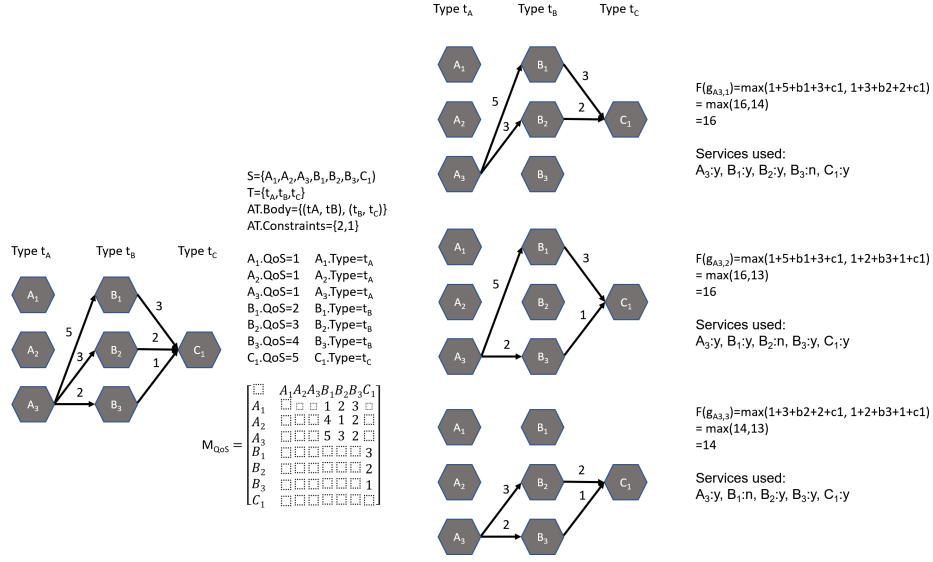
Type $t_A$ Type $t_B$ Type $t_C$

$A_1$ $B_1$ $A_2$ $B_2$ $C_1$ $A_3$ $B_3$

5 3 2 3 2 1

S={$A_1$,$A_2$,$A_3$,$B_1$,$B_2$,$B_3$,$C_1$}
T={$t_A$,$t_B$,$t_C$}
AT.Body={(tA, tB), ($t_B$, $t_C$)}
AT.Constraints={2,1}

$A_1$.QoS=1 $A_1$.Type=$t_A$
$A_2$.QoS=1 $A_2$.Type=$t_A$
$A_3$.QoS=1 $A_3$.Type=$t_A$
$B_1$.QoS=2 $B_1$.Type=$t_B$
$B_2$.QoS=3 $B_2$.Type=$t_B$
$B_3$.QoS=4 $B_3$.Type=$t_B$
$C_1$.QoS=5 $C_1$.Type=$t_C$

$M_{QoS} = \begin{bmatrix} \square & A_1 & A_2 & A_3 & B_1 & B_2 & B_3 & C_1 \\ A_1 & \square & \square & \square & 1 & 2 & 3 & \square \\ A_2 & \square & \square & \square & 4 & 1 & 2 & \square \\ A_3 & \square & \square & \square & 5 & 3 & 2 & \square \\ B_1 & \square & \square & \square & \square & \square & \square & 3 \\ B_2 & \square & \square & \square & \square & \square & \square & 2 \\ B_3 & \square & \square & \square & \square & \square & \square & 1 \\ C_1 & \square & \square & \square & \square & \square & \square & \square \end{bmatrix}$

Type $t_A$ Type $t_B$ Type $t_C$

$A_1$ $B_1$ $A_2$ $B_2$ $C_1$ $A_3$ $B_3$

5 3 3 2

F($g_{A3,1}$)=max(1+5+b1+3+c1, 1+3+b2+2+c1)
= max(16,14)
=16

Services used:
$A_3$:y, $B_1$:y, $B_2$:y, $B_3$:n, $C_1$:y

$A_1$ $B_1$ $A_2$ $B_2$ $C_1$ $A_3$ $B_3$

5 3 2 1

F($g_{A3,2}$)=max(1+5+b1+3+c1, 1+2+b3+1+c1)
= max(16,13)
=16

Services used:
$A_3$:y, $B_1$:y, $B_2$:n, $B_3$:y, $C_1$:y

$A_1$ $B_1$ $A_2$ $B_2$ $C_1$ $A_3$ $B_3$

3 2 2 1

F($g_{A3,3}$)=max(1+3+b2+2+c1, 1+2+b3+1+c1)
= max(14,13)
=14

Services used:
$A_3$:y, $B_1$:n, $B_2$:y, $B_3$:y, $C_1$:y